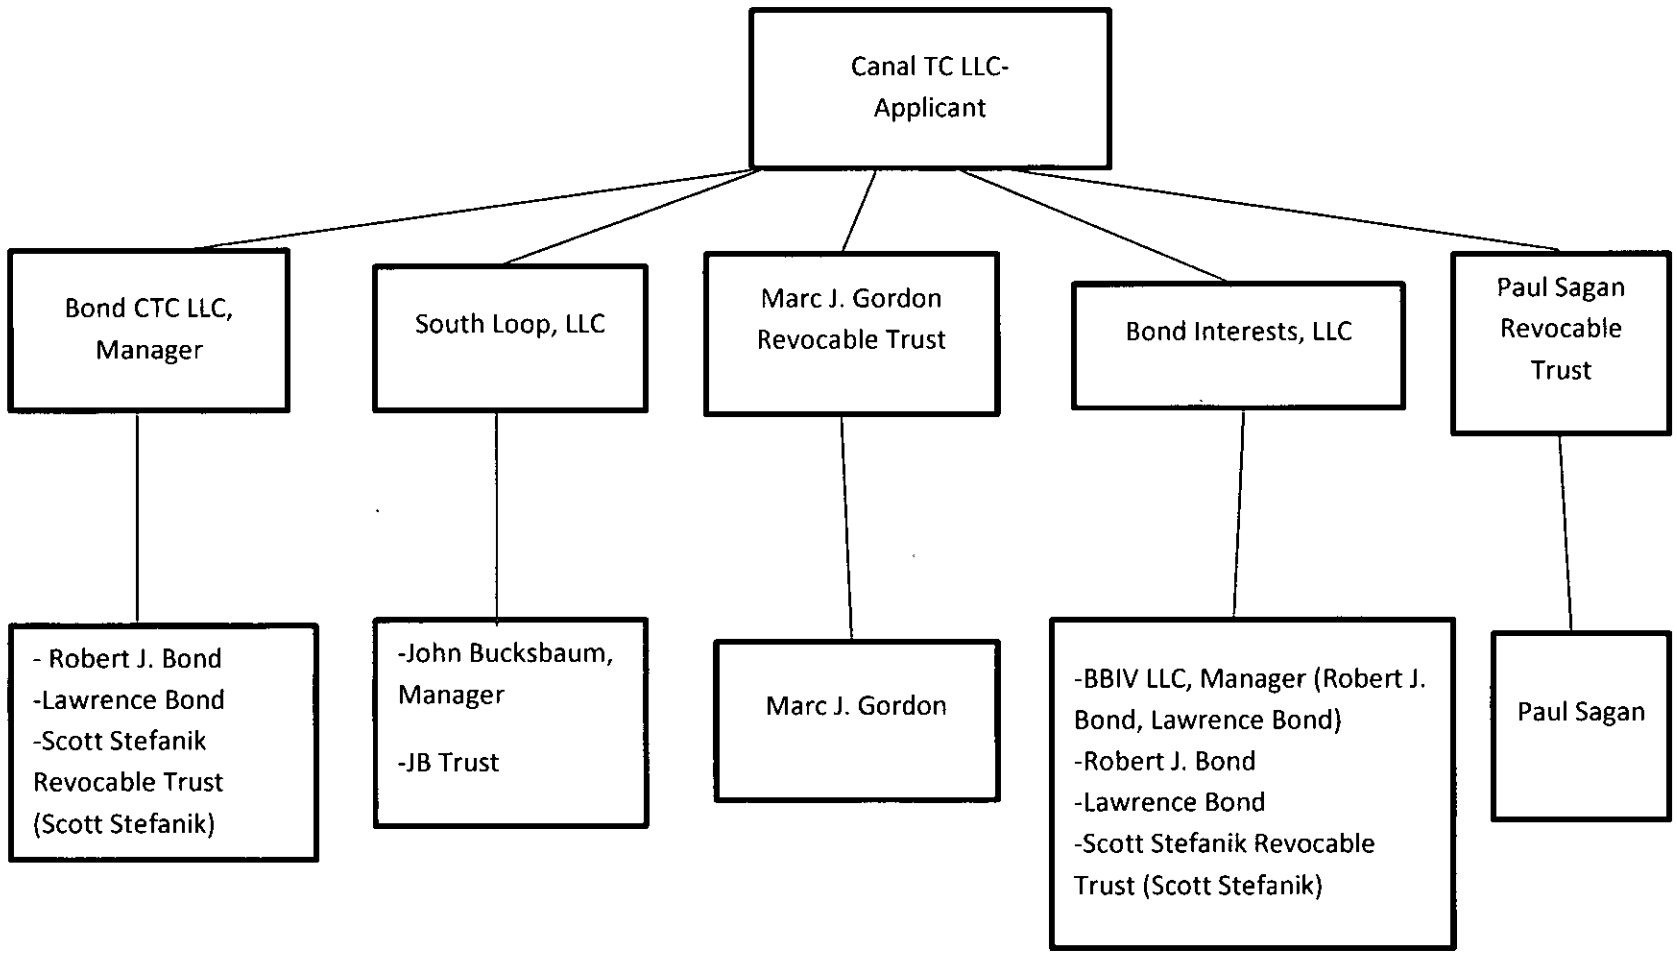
Canal TC LLC-Applicant

Bond CTC LLC, Manager

South Loop, LLC

Marc J. Gordon Revocable Trust

Bond Interests, LLC

Paul Sagan Revocable Trust

- Robert J. Bond
-Lawrence Bond
-Scott Stefanik Revocable Trust (Scott Stefanik)

-John Bucksbaum, Manager

-JB Trust

Marc J. Gordon

-BBIV LLC, Manager (Robert J. Bond, Lawrence Bond)
-Robert J. Bond
-Lawrence Bond
-Scott Stefanik Revocable Trust (Scott Stefanik)

Paul Sagan